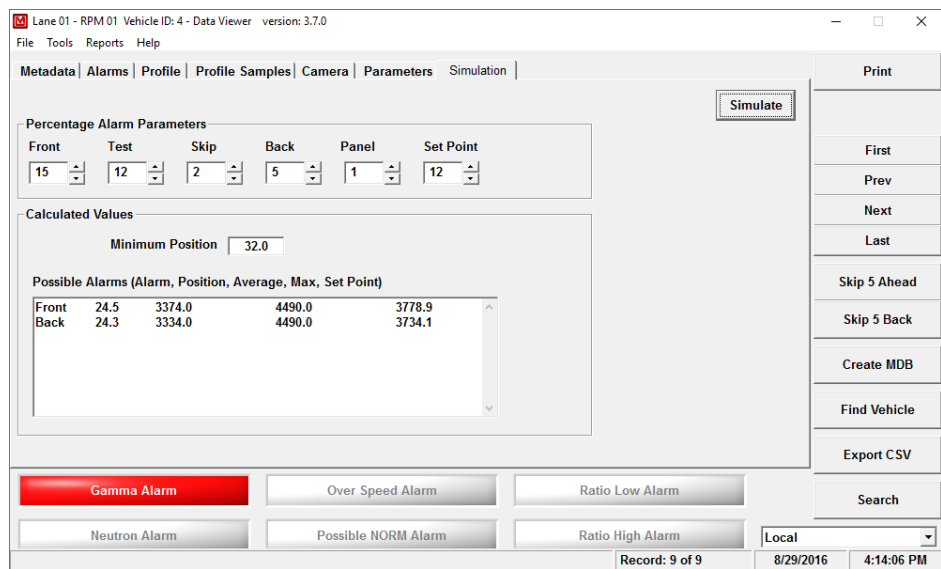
Lane 01 - RPM 01 Vehicle ID: 4 - Data Viewer version: 3.7.0

File Tools Reports Help

Metadata | Alarms | Profile | Profile Samples | Camera | Parameters | Simulation

Simulate

Percentage Alarm Parameters

| Front | Test | Skip | Back | Panel | Set Point |
|---|---|---|---|---|---|
| 15 | 12 | 2 | 5 | 1 | 12 |

Calculated Values

Minimum Position 32.0

Possible Alarms (Alarm, Position, Average, Max, Set Point)

| | | | | |
|---|---|---|---|---|
| Front | 24.5 | 3374.0 | 4490.0 | 3778.9 |
| Back | 24.3 | 3334.0 | 4490.0 | 3734.1 |

Print

First

Prev

Next

Last

Skip 5 Ahead

Skip 5 Back

Create MDB

Find Vehicle

Export CSV

Search

Gamma Alarm

Over Speed Alarm

Ratio Low Alarm

Neutron Alarm

Possible NORM Alarm

Ratio High Alarm

Local

Record: 9 of 9 8/29/2016 4:14:06 PM